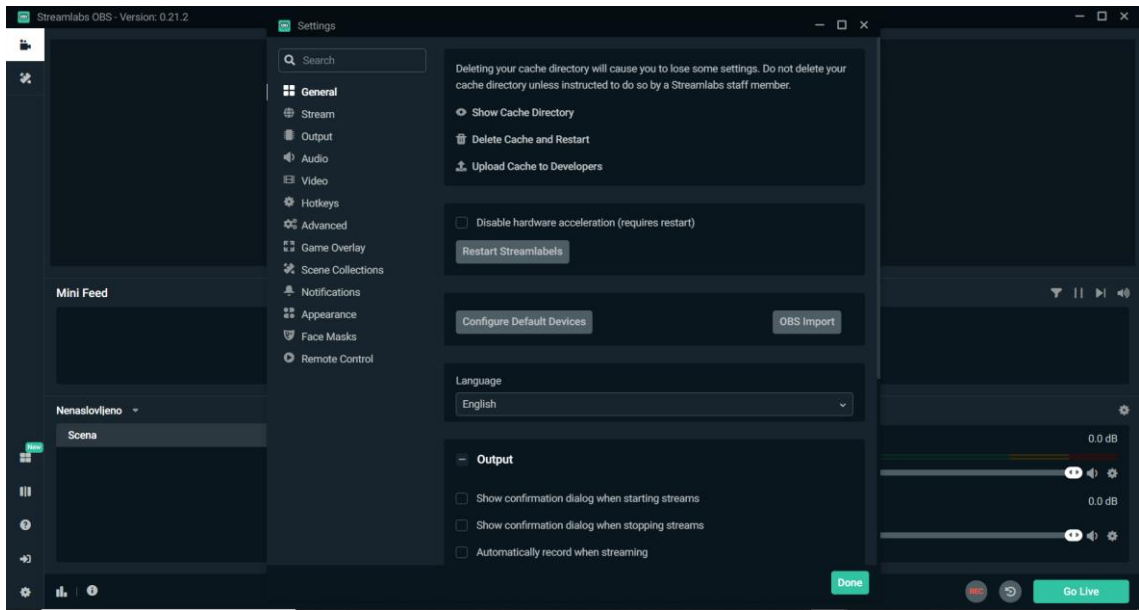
Streamlabs OBS - Version: 0.21.2

Settings

Search

General
Stream
Output
Audio
Video
Hotkeys
Advanced
Game Overlay
Scene Collections
Notifications
Appearance
Face Masks
Remote Control

Deleting your cache directory will cause you to lose some settings. Do not delete your cache directory unless instructed to do so by a Streamlabs staff member.

Show Cache Directory

Delete Cache and Restart

Upload Cache to Developers

Disable hardware acceleration (requires restart)

Restart Streamlabels

Configure Default Devices

OBS Import

Language

English

Output

Show confirmation dialog when starting streams

Show confirmation dialog when stopping streams

Automatically record when streaming

Done

Mini Feed

Nenaslovljeno

Scena

New

0.0 dB

0.0 dB

REC

Go Live